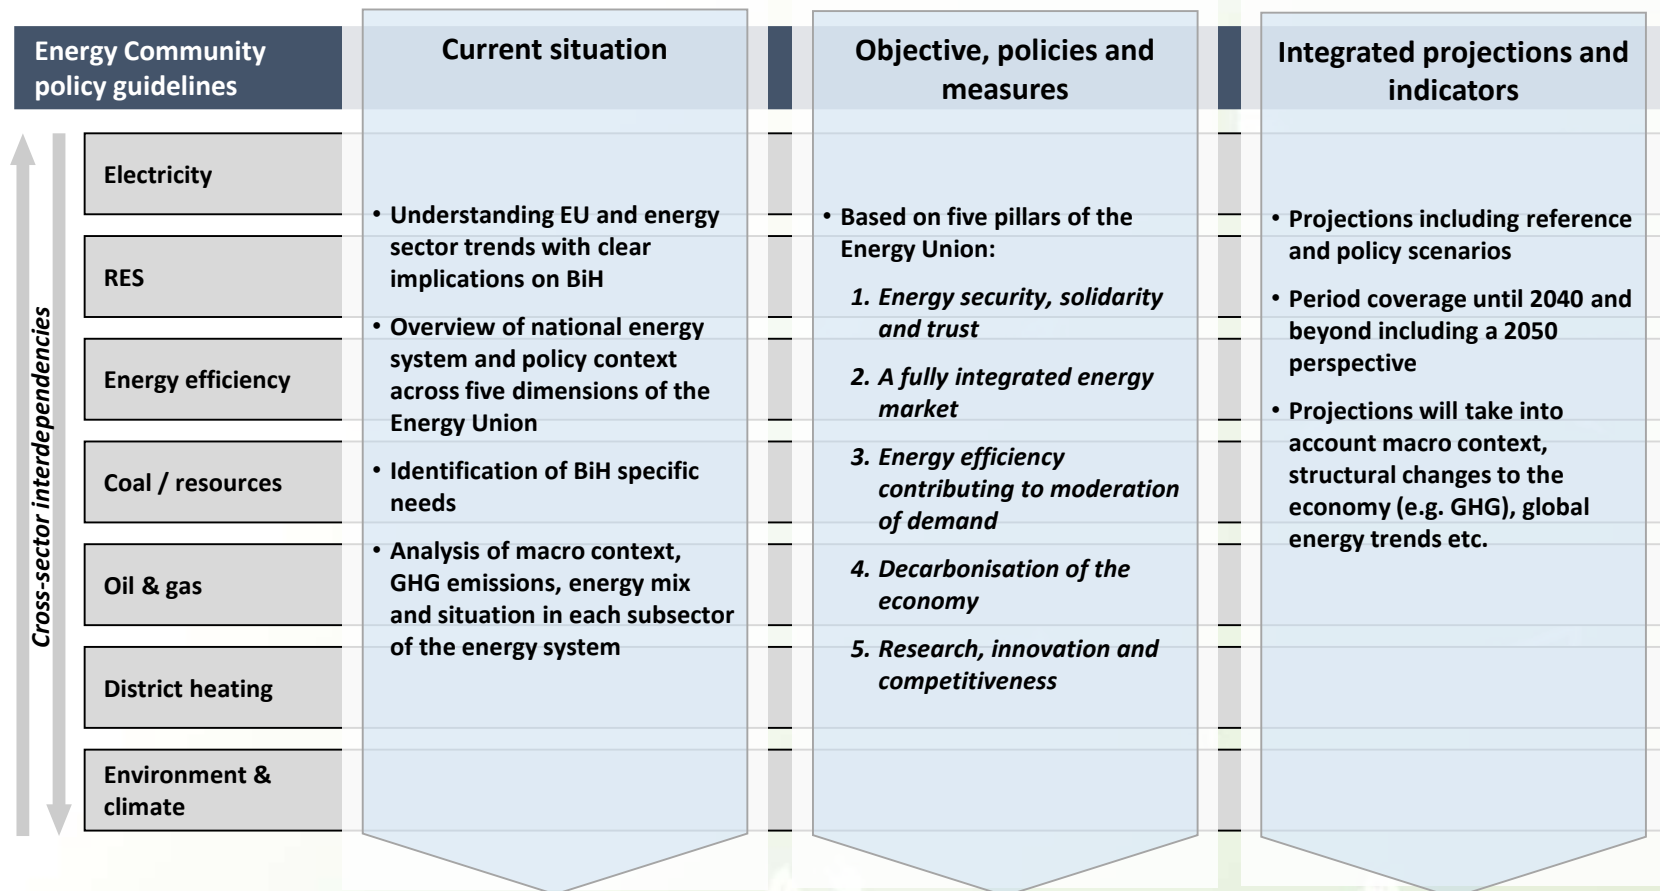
Energy Community policy guidelines

Cross-sector interdependencies

Electricity

RES

Energy efficiency

Coal / resources

Oil & gas

District heating

Environment & climate

Current situation

• Understanding EU and energy sector trends with clear implications on BiH
• Overview of national energy system and policy context across five dimensions of the Energy Union
• Identification of BiH specific needs
• Analysis of macro context, GHG emissions, energy mix and situation in each subsector of the energy system

Objective, policies and measures

• Based on five pillars of the Energy Union:
1. Energy security, solidarity and trust
2. A fully integrated energy market
3. Energy efficiency contributing to moderation of demand
4. Decarbonisation of the economy
5. Research, innovation and competitiveness

Integrated projections and indicators

• Projections including reference and policy scenarios
• Period coverage until 2040 and beyond including a 2050 perspective
• Projections will take into account macro context, structural changes to the economy (e.g. GHG), global energy trends etc.